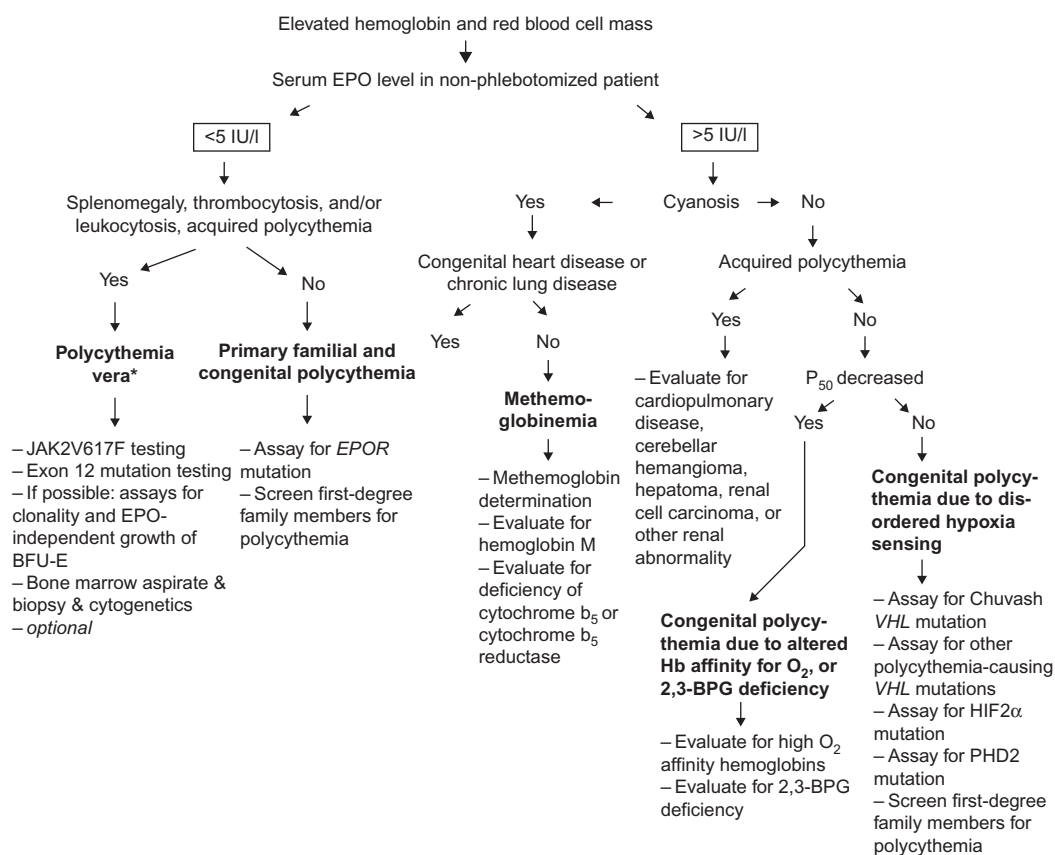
Elevated hemoglobin and red blood cell mass

Serum EPO level in non-phlebotomized patient

<5 IU/l

>5 IU/l

Splenomegaly, thrombocytosis, and/or leukocytosis, acquired polycythemia

Yes

No

Polycythemia vera*

Primary familial and congenital polycythemia

– JAK2V617F testing
– Exon 12 mutation testing
– If possible: assays for clonality and EPO-independent growth of BFU-E
– Bone marrow aspirate & biopsy & cytogenetics – *optional*

– Assay for *EPOR* mutation
– Screen first-degree family members for polycythemia

Yes

Cyanosis

No

Congenital heart disease or chronic lung disease

Yes

No

Methemoglobinemia

– Methemoglobin determination
– Evaluate for hemoglobin M
– Evaluate for deficiency of cytochrome $b_5$ or cytochrome $b_5$ reductase

Acquired polycythemia

Yes

No

– Evaluate for cardiopulmonary disease, cerebellar hemangioma, hepatoma, renal cell carcinoma, or other renal abnormality

$P_{50}$ decreased

Yes

No

Congenital polycythemia due to altered Hb affinity for $O_2$, or 2,3-BPG deficiency

– Evaluate for high $O_2$ affinity hemoglobins
– Evaluate for 2,3-BPG deficiency

Congenital polycythemia due to disordered hypoxia sensing

– Assay for Chuvash *VHL* mutation
– Assay for other polycythemia-causing *VHL* mutations
– Assay for HIF2$\alpha$ mutation
– Assay for PHD2 mutation
– Screen first-degree family members for polycythemia